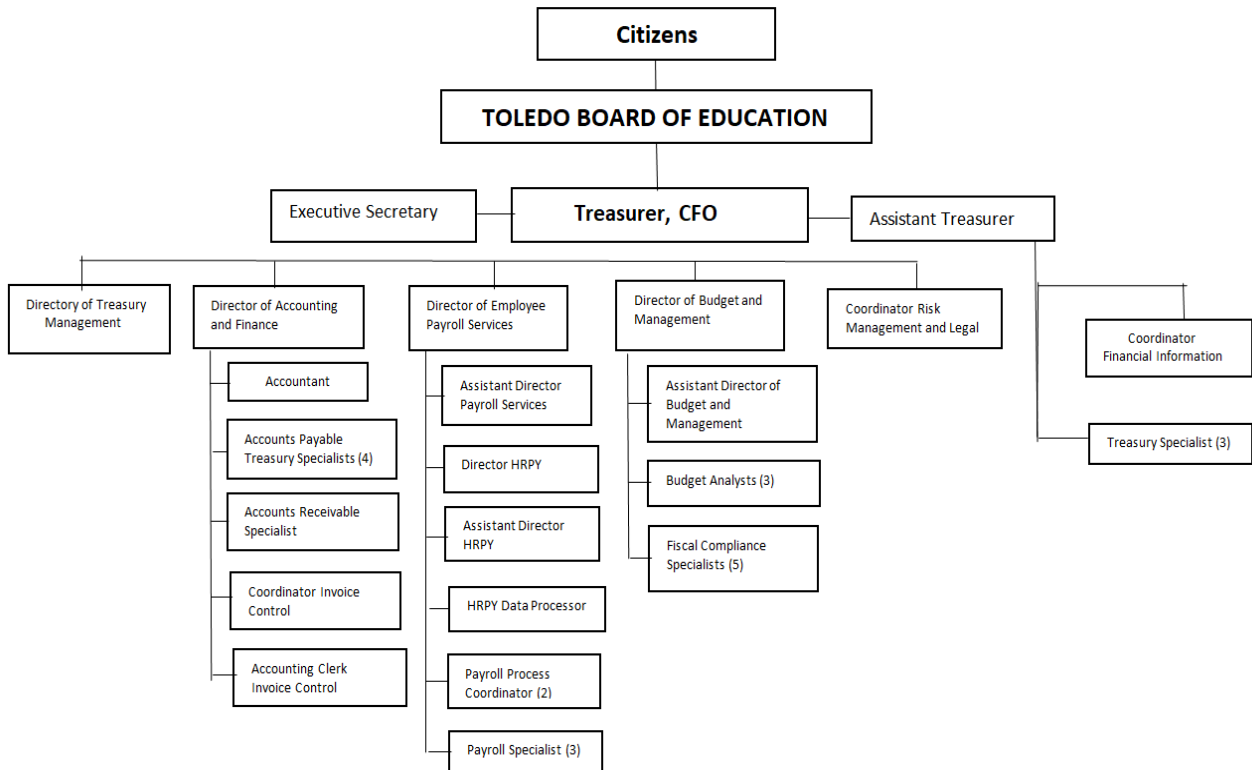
Citizens

TOLEDO BOARD OF EDUCATION

Executive Secretary

Treasurer, CFO

Assistant Treasurer

Directory of Treasury Management

Director of Accounting and Finance

Director of Employee Payroll Services

Director of Budget and Management

Coordinator Risk Management and Legal

Coordinator Financial Information

Accountant

Accounts Payable Treasury Specialists (4)

Accounts Receivable Specialist

Coordinator Invoice Control

Accounting Clerk Invoice Control

Assistant Director Payroll Services

Director HRPY

Assistant Director HRPY

HRPY Data Processor

Payroll Process Coordinator (2)

Payroll Specialist (3)

Assistant Director of Budget and Management

Budget Analysts (3)

Fiscal Compliance Specialists (5)

Treasury Specialist (3)